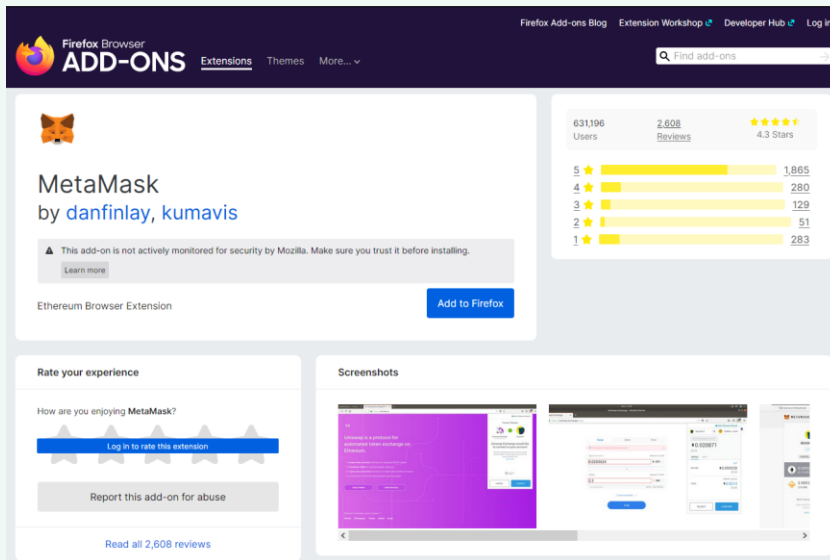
Firefox Add-ons Blog Extension Workshop Developer Hub Log in

Firefox Browser ADD-ONS Extensions Themes More...

Find add-ons

MetaMask
by danfinlay, kumavis

This add-on is not actively monitored for security by Mozilla. Make sure you trust it before installing.
Learn more

Ethereum Browser Extension

Add to Firefox

631,196 Users
2,608 Reviews
4.3 Stars

| | |
|---|---|
| 5 | 1,865 |
| 4 | 280 |
| 3 | 129 |
| 2 | 51 |
| 1 | 283 |

Rate your experience

How are you enjoying MetaMask?

Log in to rate this extension

Report this add-on for abuse

Read all 2,608 reviews

Screenshots